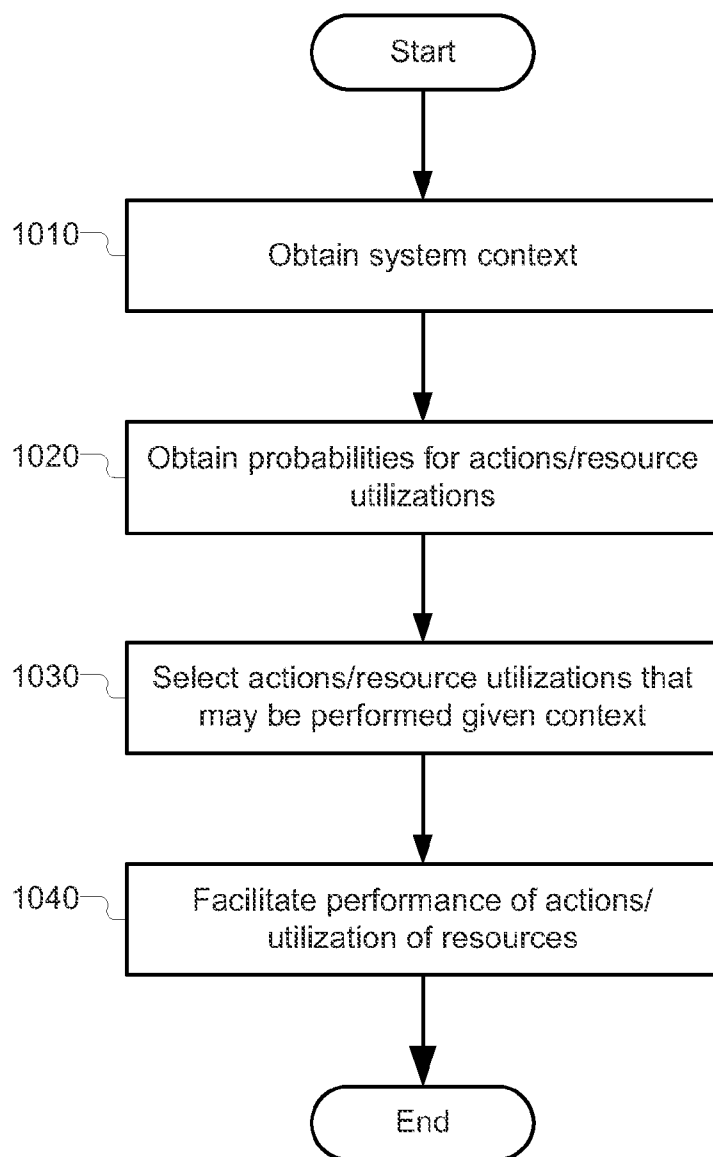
Start

1010

Obtain system context

1020

Obtain probabilities for actions/resource utilizations

1030

Select actions/resource utilizations that may be performed given context

1040

Facilitate performance of actions/ utilization of resources

End